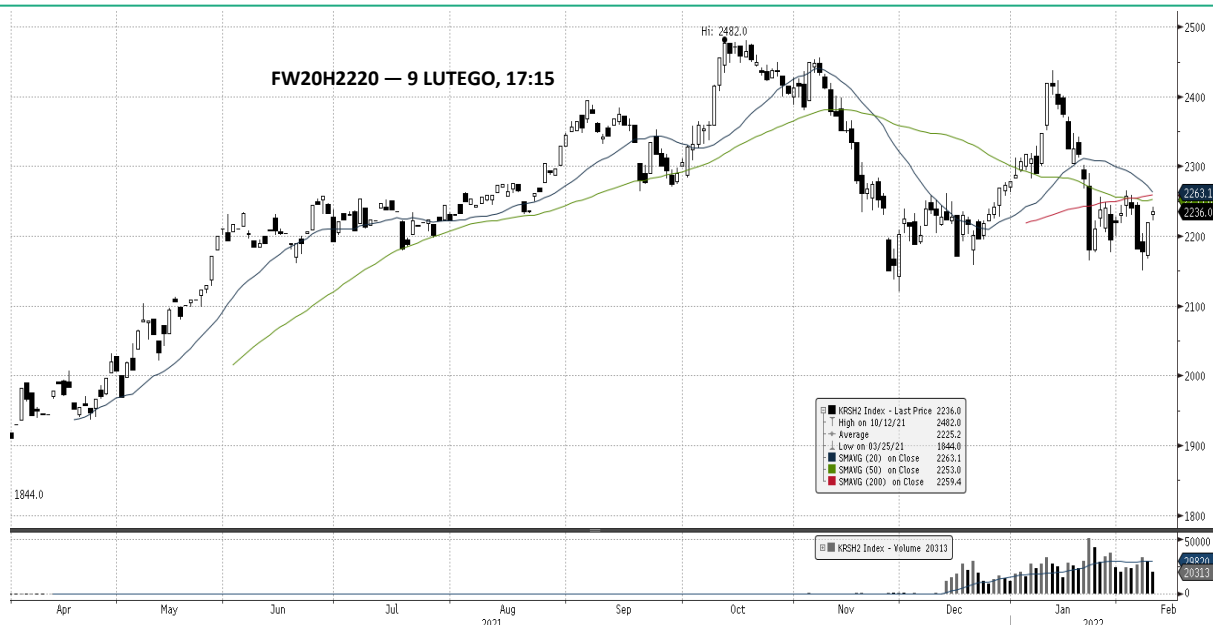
FW20H2220 — 9 LUTEGO, 17:15

Hi: 2482.0

2500
2400
2300
2263.1
2236.0
2200
2100
2000
1900
1800

1844.0

| | KRSH2 Index - Last Price | 2236.0 |
|---|---|---|
| | High on 10/12/21 | 2482.0 |
| | Average | 2225.2 |
| | Low on 03/25/21 | 1844.0 |
| | SMAVG (20) on Close | 2263.1 |
| | SMAVG (50) on Close | 2253.0 |
| | SMAVG (200) on Close | 2259.4 |

KRSH2 Index - Volume 20313

50000
28820
20313
0

Apr May Jun Jul Aug Sep Oct Nov Dec Jan Feb
2021 2022